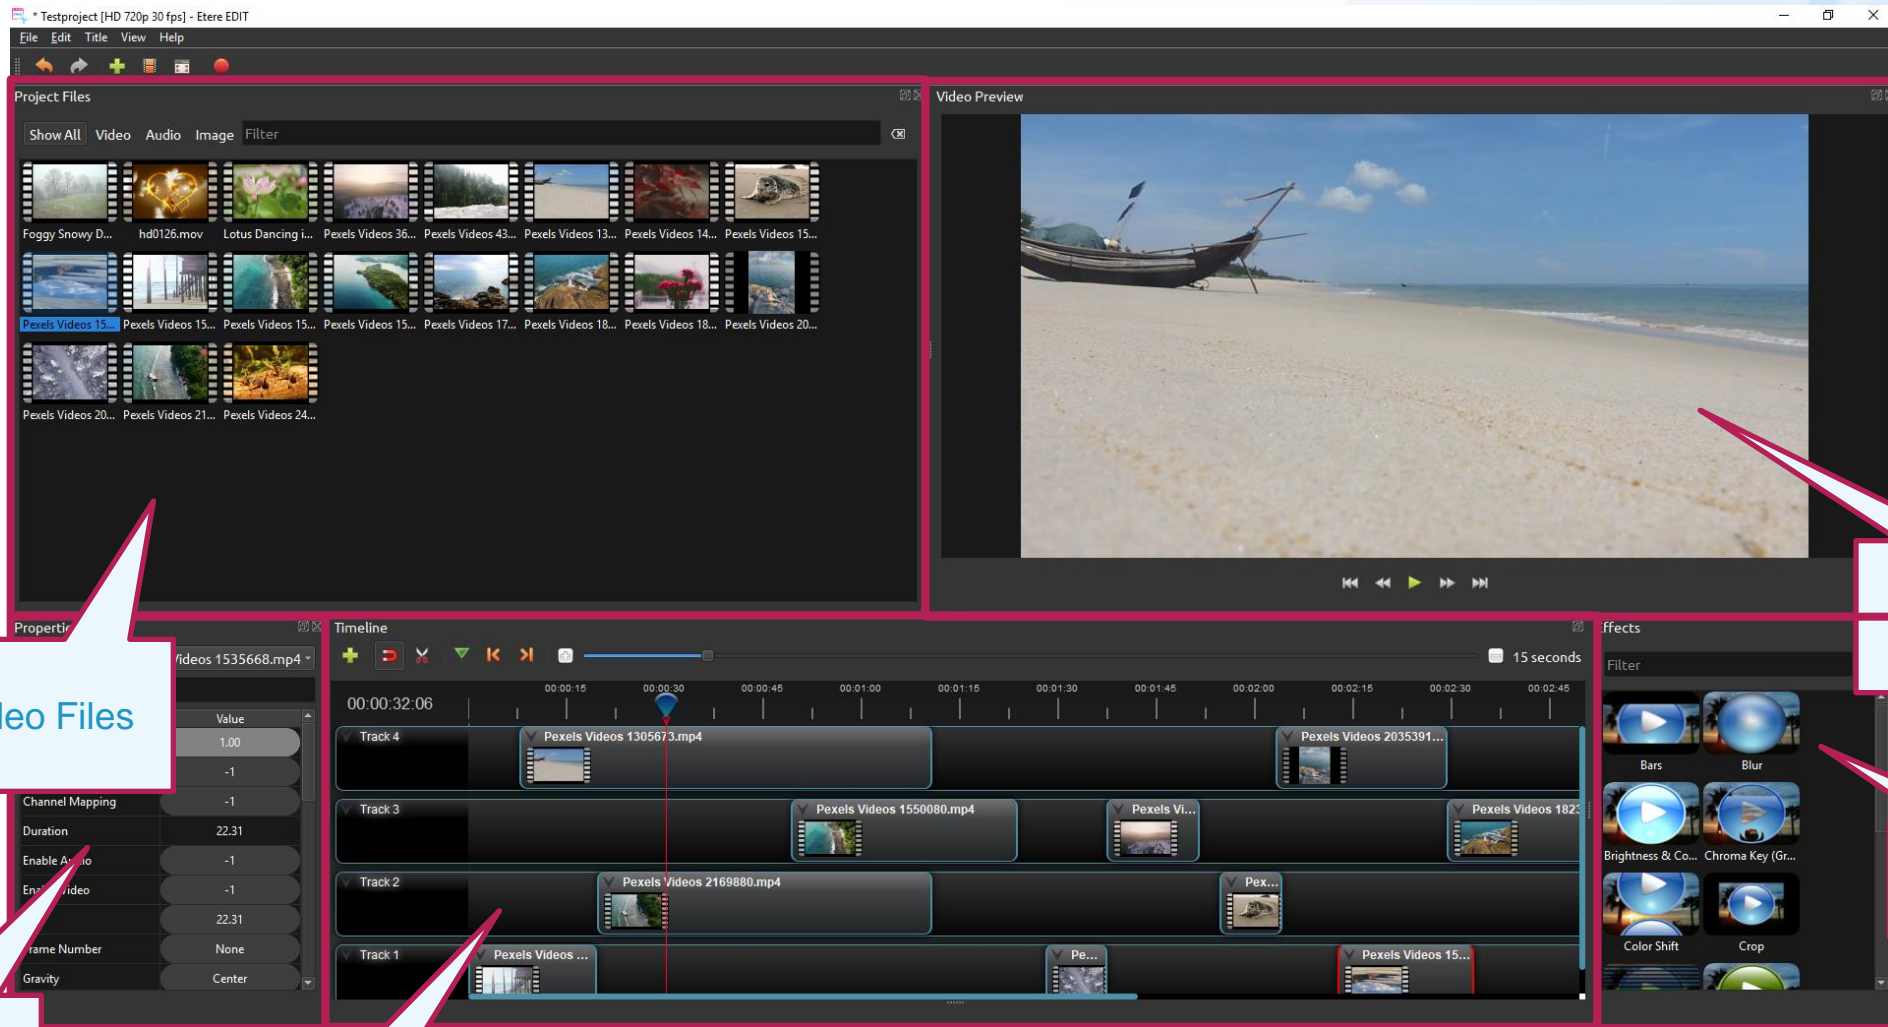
* Testproject [HD 720p 30 fps] - Etere EDIT

File Edit Title View Help

Project Files

Show All Video Audio Image Filter

Foggy Snowy D... hd0126.mov Lotus Dancing i... Pexels Videos 36... Pexels Videos 43... Pexels Videos 13... Pexels Videos 14... Pexels Videos 15...

Pexels Videos 15... Pexels Videos 15... Pexels Videos 15... Pexels Videos 15... Pexels Videos 17... Pexels Videos 18... Pexels Videos 18... Pexels Videos 20...

Pexels Videos 20... Pexels Videos 21... Pexels Videos 24...

Video Preview

Propertie

/ideos 1535668.mp4

leo Files

| | Value |
|---|---|
| | 1.00 |
| | -1 |
| Channel Mapping | -1 |
| Duration | 22.31 |
| Enable A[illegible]io | -1 |
| Ena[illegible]ideo | -1 |
| | 22.31 |
| rame Number | None |
| Gravity | Center |

Timeline

15 seconds

00:00:32:06

00:00:15 00:00:30 00:00:45 00:01:00 00:01:15 00:01:30 00:01:45 00:02:00 00:02:15 00:02:30 00:02:45

Track 4 Pexels Videos 1305673.mp4 Pexels Videos 2035391...

Track 3 Pexels Videos 1550080.mp4 Pexels Vi... Pexels Videos 182

Track 2 Pexels Videos 2169880.mp4 Pex...

Track 1 Pexels Videos ... Pe... Pexels Videos 15...

ffects

Filter

Bars Blur

Brightness & Co... Chroma Key (Gr...

Color Shift Crop